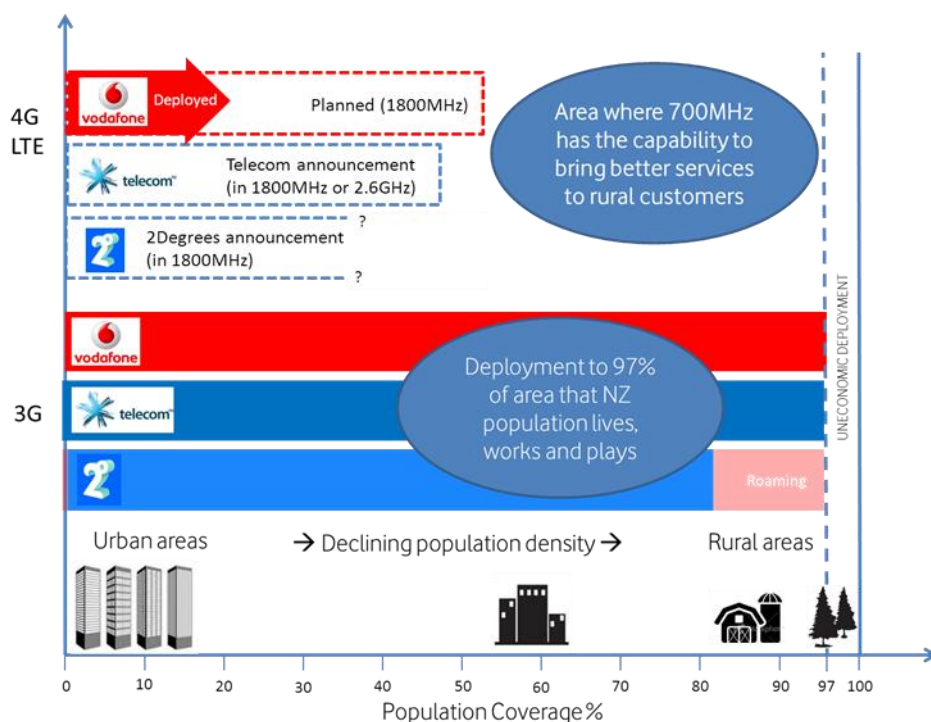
4G LTE

vodafone Deployed

Planned (1800MHz)

Area where 700MHz has the capability to bring better services to rural customers

telecom

Telecom announcement (in 1800MHz or 2.6GHz)

?

2Degrees announcement (in 1800MHz)

?

vodafone

3G

telecom

Deployment to 97% of area that NZ population lives, works and plays

UNECONOMIC DEPLOYMENT

Roaming

Urban areas

→ Declining population density →

Rural areas

0 10 20 30 40 50 60 70 80 90 97 100

Population Coverage %